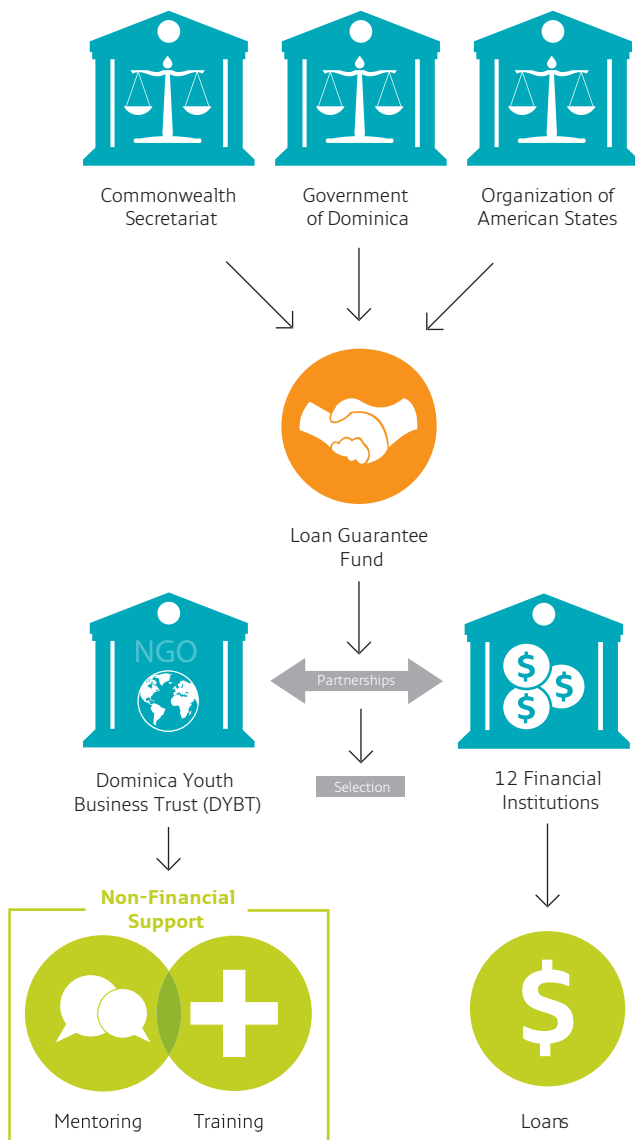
Commonwealth Secretariat

Government of Dominica

Organization of American States

Loan Guarantee Fund

NGO

Partnerships

Dominica Youth Business Trust (DYBT)

Selection

12 Financial Institutions

Non-Financial Support

Mentoring

Training

Loans